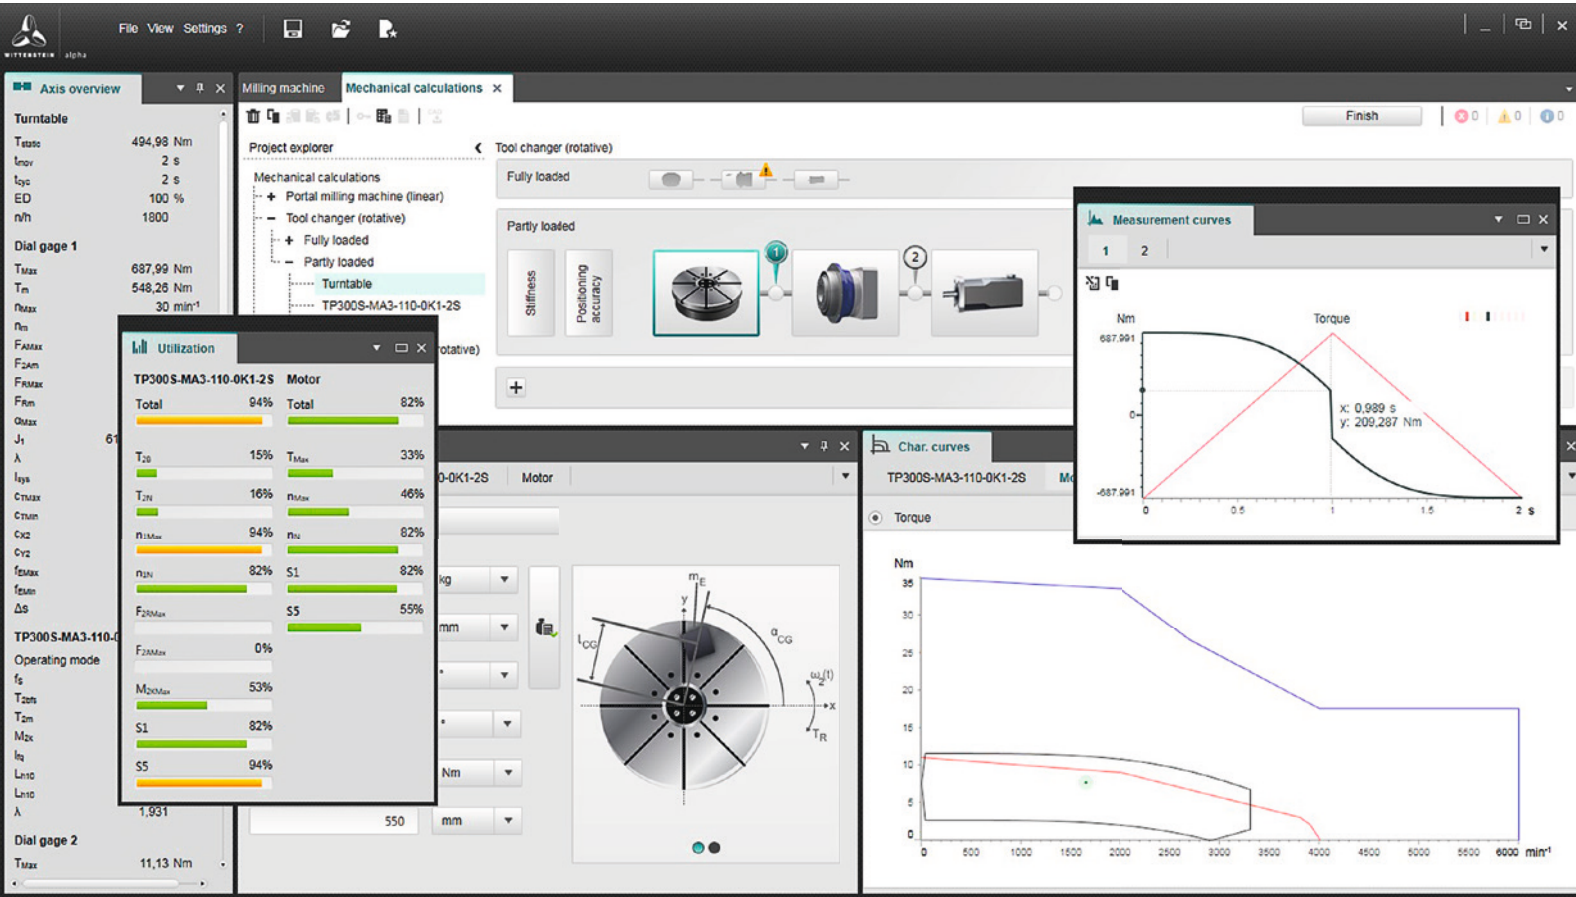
WITTENSTEIN alpha

File View Settings ?

Axis overview

Turntable
$T_{static}$ 494,98 Nm
$t_{mov}$ 2 s
$t_{cyc}$ 2 s
ED 100 %
n/h 1800

Dial gage 1
$T_{Max}$ 687,99 Nm
$T_m$ 548,26 Nm
$n_{Max}$ 30 min⁻¹
$n_m$
$F_{AMax}$
$F_{2Am}$
$F_{RMax}$
$F_{Rm}$
$\alpha_{Max}$
$J_1$ 61
λ
$I_{sys}$
$c_{TMax}$
$c_{TMin}$
$c_{X2}$
$c_{Y2}$
$f_{eMax}$
$f_{eMin}$
Δs

TP300S-MA3-110-0
Operating mode
$f_s$
$T_{2eff}$
$T_{2m}$
$M_{2k}$
$I_q$
$L_{h10}$
$L_{h10}$
λ 1,931

Dial gage 2
$T_{Max}$ 11,13 Nm

Milling machine | Mechanical calculations

Finish 0 0 0

Project explorer
Mechanical calculations
+ Portal milling machine (linear)
– Tool changer (rotative)
+ Fully loaded
– Partly loaded
Turntable
TP300S-MA3-110-0K1-2S
otative)

Tool changer (rotative)
Fully loaded
Partly loaded
Stiffness
Positioning accuracy
1
2
+

Utilization
TP300S-MA3-110-0K1-2S | Motor
Total 94% | Total 82%
$T_{2B}$ 15% | $T_{Max}$ 33%
$T_{2N}$ 16% | $n_{Max}$ 46%
$n_{1Max}$ 94% | $n_N$ 82%
$n_{1N}$ 82% | S1 82%
$F_{2RMax}$ | S5 55%
$F_{2AMax}$ 0%
$M_{2KMax}$ 53%
S1 82%
S5 94%

0-0K1-2S | Motor
kg
mm
Nm
550 mm
$m_E$
y
$l_{CG}$
$\alpha_{CG}$
$\omega_z(t)$
x
$T_R$

Measurement curves
1 2
Nm Torque
687,991
0
-687,991
x: 0,989 s
y: 209,287 Nm
0 0.5 1 1.5 2 s

Char. curves
TP300S-MA3-110-0K1-2S | Mo
Torque
Nm
35 30 25 20 15 10 5 0
0 500 1000 1500 2000 2500 3000 3500 4000 4500 5000 5500 6000 min⁻¹